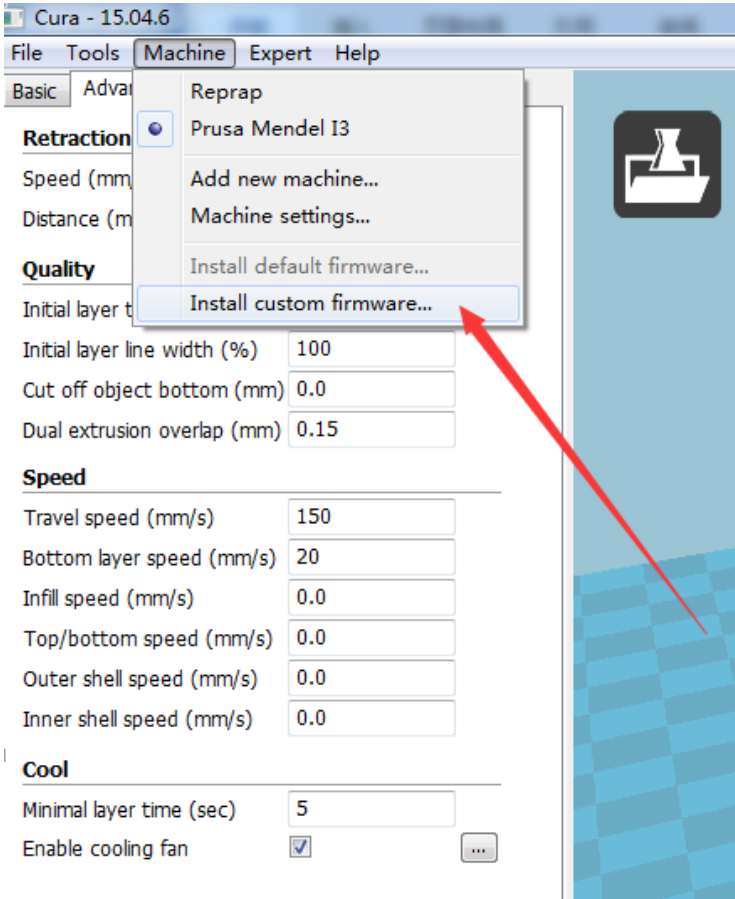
Cura - 15.04.6

File Tools Machine Expert Help

Basic Advan

Reprap
Prusa Mendel I3
Add new machine...
Machine settings...
Install default firmware...
Install custom firmware...

Retraction
Speed (mm
Distance (m

Quality
Initial layer t
Initial layer line width (%) 100
Cut off object bottom (mm) 0.0
Dual extrusion overlap (mm) 0.15

Speed
Travel speed (mm/s) 150
Bottom layer speed (mm/s) 20
Infill speed (mm/s) 0.0
Top/bottom speed (mm/s) 0.0
Outer shell speed (mm/s) 0.0
Inner shell speed (mm/s) 0.0

Cool
Minimal layer time (sec) 5
Enable cooling fan ...